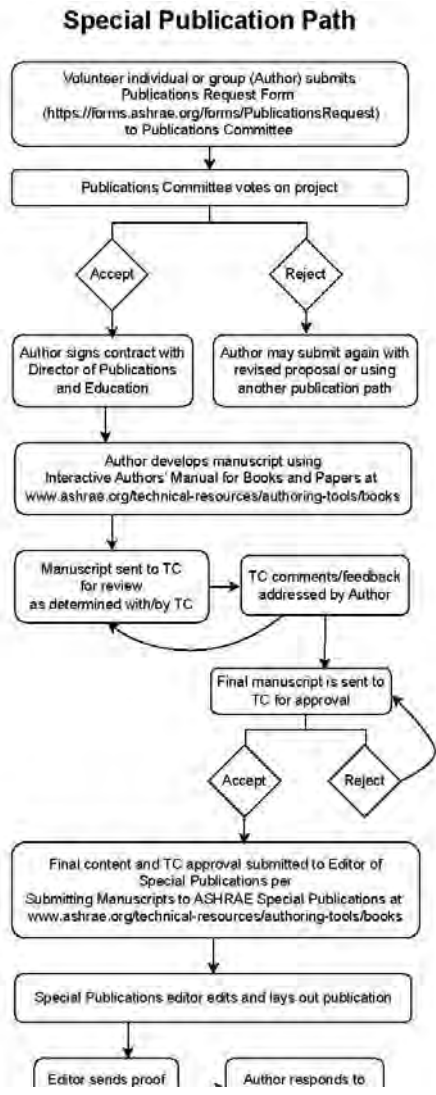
Special Publication Path

Volunteer individual or group (Author) submits Publications Request Form (https://forms.ashrae.org/forms/PublicationsRequest) to Publications Committee

Publications Committee votes on project

Accept

Reject

Author signs contract with Director of Publications and Education

Author may submit again with revised proposal or using another publication path

Author develops manuscript using Interactive Authors' Manual for Books and Papers at www.ashrae.org/technical-resources/authoring-tools/books

Manuscript sent to TC for review as determined with/by TC

TC comments/feedback addressed by Author

Final manuscript is sent to TC for approval

Accept

Reject

Final content and TC approval submitted to Editor of Special Publications per Submitting Manuscripts to ASHRAE Special Publications at www.ashrae.org/technical-resources/authoring-tools/books

Special Publications editor edits and lays out publication

Editor sends proof

Author responds to